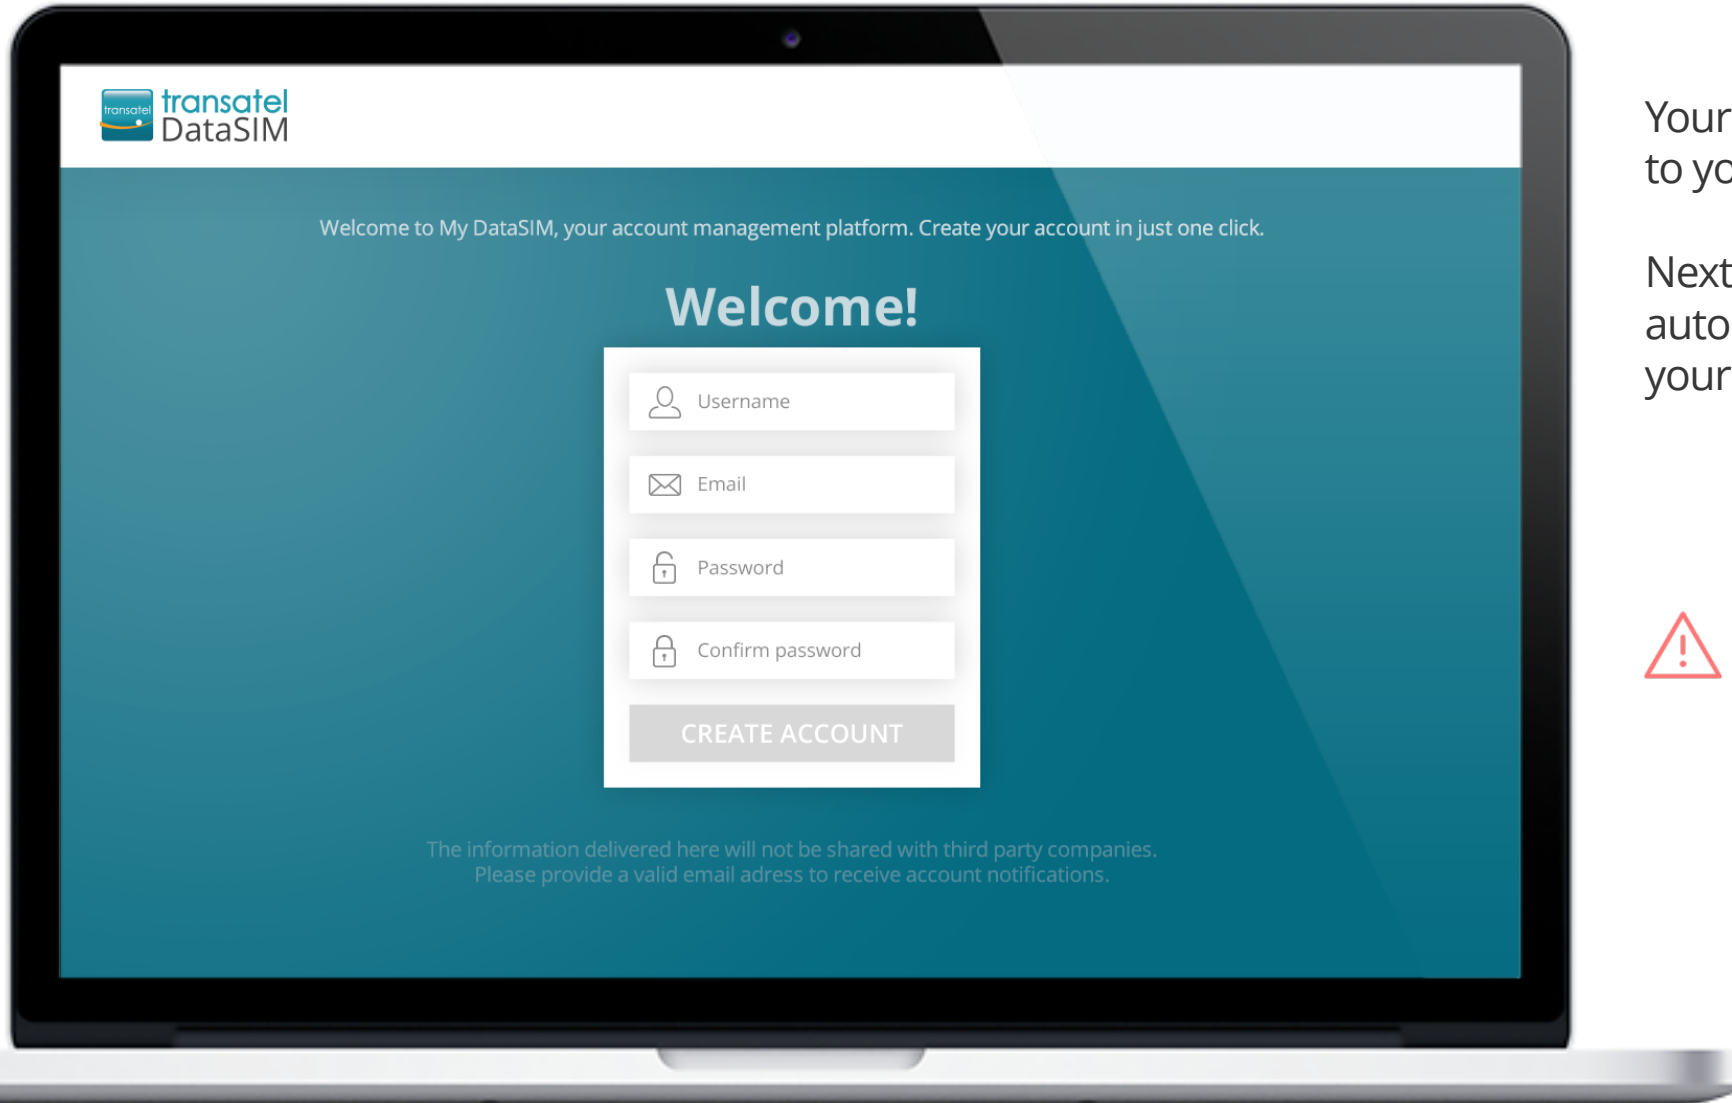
transatel

transatel
DataSIM

Welcome to My DataSIM, your account management platform. Create your account in just one click.

Welcome!

Username

Email

Password

Confirm password

CREATE ACCOUNT

The information delivered here will not be shared with third party companies.
Please provide a valid email adress to receive account notifications.

Your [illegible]
to yo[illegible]

Next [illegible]
auto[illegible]
your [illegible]